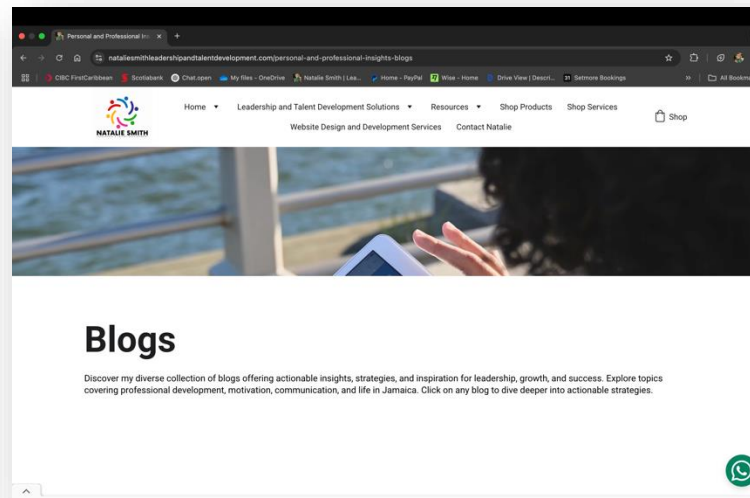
Personal and Professional Ins ×

nataliesmithleadershipandtalentdevelopment.com/personal-and-professional-insights-blogs

CIBC FirstCaribbean  Scotiabank  Chat.open  My files - OneDrive  Natalie Smith | Lea...  Home - PayPal  Wise - Home  Drive View | Descri...  Setmore Bookings  All Bookm

NATALIE SMITH

Home ▾  Leadership and Talent Development Solutions ▾  Resources ▾  Shop Products  Shop Services

Website Design and Development Services  Contact Natalie

Shop

Blogs

Discover my diverse collection of blogs offering actionable insights, strategies, and inspiration for leadership, growth, and success. Explore topics covering professional development, motivation, communication, and life in Jamaica. Click on any blog to dive deeper into actionable strategies.